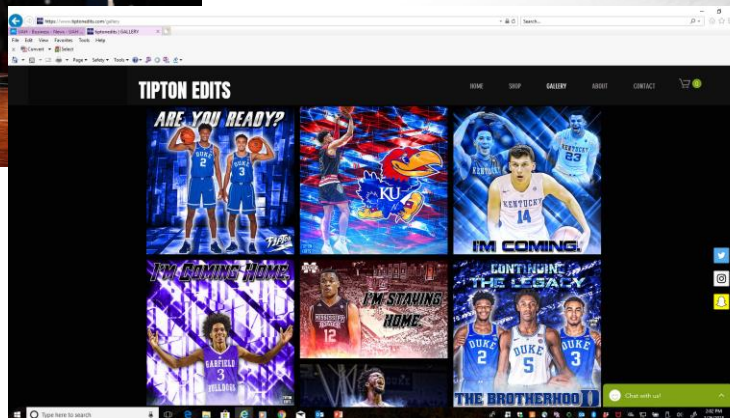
https://www.tiptonedits.com/gallery
Search...
GAM - Recaps · News - GAM
tiptonedits | GALLERY
File Edit View Favorites Tools Help
Convert Select
Page Safety Tools

TIPTON EDITS
HOME
SHOP
GALLERY
ABOUT
CONTACT
0

ARE YOU READY?
DUKE 2
DUKE 3
KU
KENTUCKY 23
KENTUCKY 14
I'M COMING!
I'M COMING HOME
GARFIELD 3 BULLDOGS
I'M STAYING HOME
12
CONTINUING THE LEGACY
DUKE 2
DUKE 5
DUKE 3
THE BROTHERHOOD

Chat with us!
Type here to search